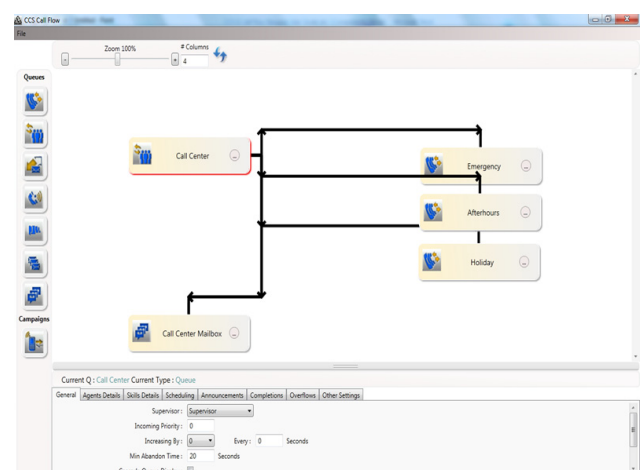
CCS Call Flow
File
Zoom 100%
# Columns
4
Queues
Campaigns
Call Center
Emergency
Afterhours
Holiday
Call Center Mailbox
Current Q : Call Center Current Type : Queue
General | Agents Details | Skills Details | Scheduling | Announcements | Completions | Overflows | Other Settings
Supervisor : Supervisor
Incoming Priority : 0
Increasing By : 0 Every : 0 Seconds
Min Abandon Time : 20 Seconds
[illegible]